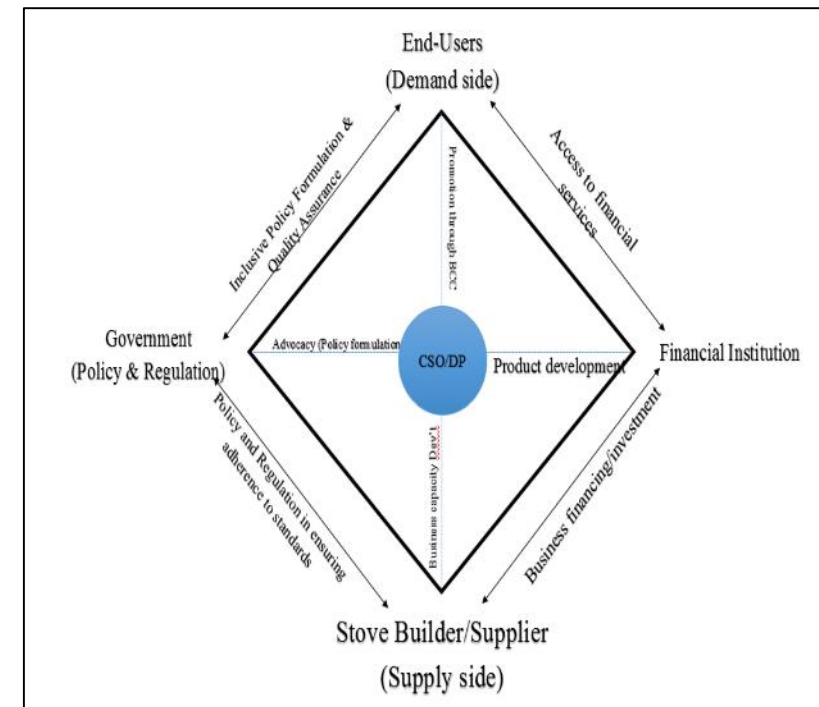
End-Users
(Demand side)

Inclusive Policy Formulation & Quality Assurance

Access to financial services

Promotion through BCC

Government
(Policy & Regulation)

Advocacy (Policy formulation

CSO/DP

Product development

Financial Institution

Policy and Regulation in ensuring adherence to standards

Business capacity Dev't

Business financing/investment

Stove Builder/Supplier
(Supply side)